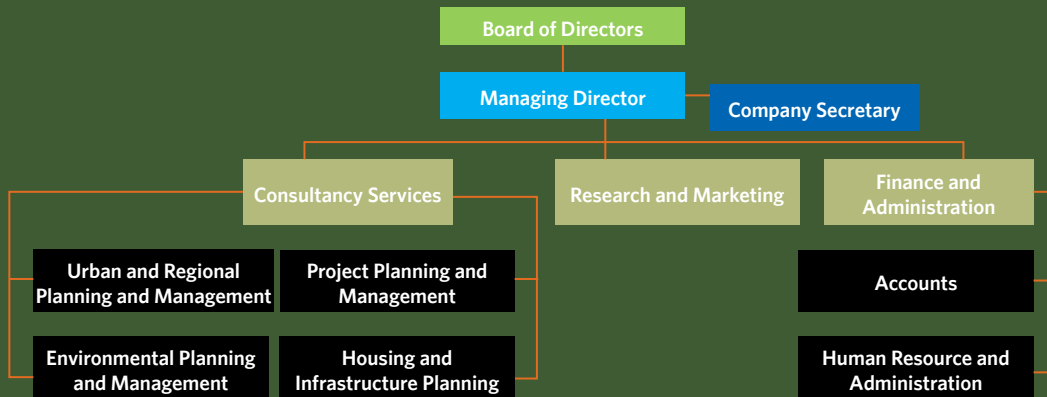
Board of Directors

Managing Director

Company Secretary

Consultancy Services

Research and Marketing

Finance and Administration

Urban and Regional Planning and Management

Project Planning and Management

Environmental Planning and Management

Housing and Infrastructure Planning

Accounts

Human Resource and Administration